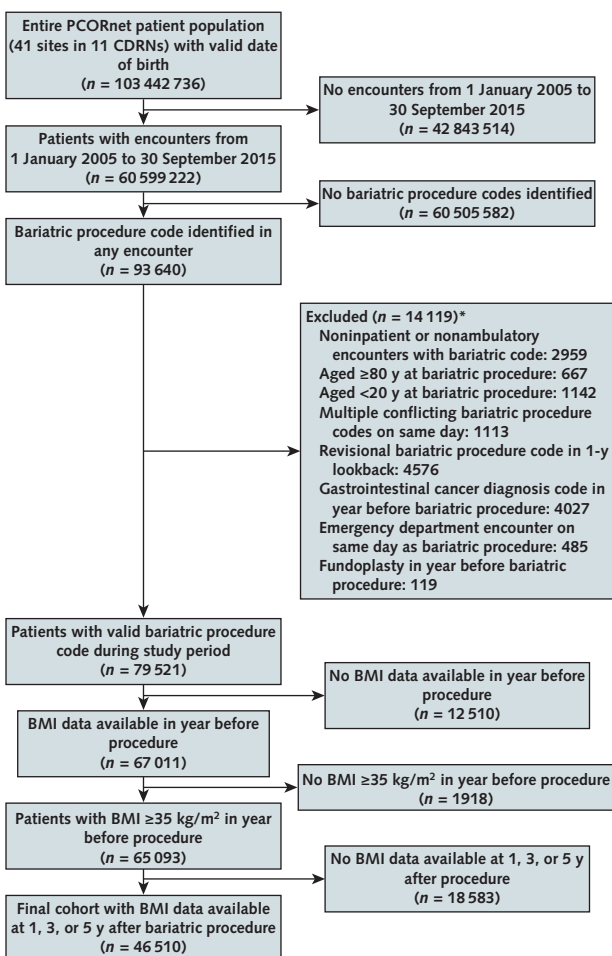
Entire PCORnet patient population (41 sites in 11 CDRNs) with valid date of birth
($n$ = 103 442 736)

No encounters from 1 January 2005 to 30 September 2015
($n$ = 42 843 514)

Patients with encounters from 1 January 2005 to 30 September 2015
($n$ = 60 599 222)

No bariatric procedure codes identified
($n$ = 60 505 582)

Bariatric procedure code identified in any encounter
($n$ = 93 640)

Excluded ($n$ = 14 119)*
Noninpatient or nonambulatory encounters with bariatric code: 2959
Aged ≥80 y at bariatric procedure: 667
Aged <20 y at bariatric procedure: 1142
Multiple conflicting bariatric procedure codes on same day: 1113
Revisional bariatric procedure code in 1-y lookback: 4576
Gastrointestinal cancer diagnosis code in year before bariatric procedure: 4027
Emergency department encounter on same day as bariatric procedure: 485
Fundoplasty in year before bariatric procedure: 119

Patients with valid bariatric procedure code during study period
($n$ = 79 521)

No BMI data available in year before procedure
($n$ = 12 510)

BMI data available in year before procedure
($n$ = 67 011)

No BMI ≥35 kg/m$^2$ in year before procedure
($n$ = 1918)

Patients with BMI ≥35 kg/m$^2$ in year before procedure
($n$ = 65 093)

No BMI data available at 1, 3, or 5 y after procedure
($n$ = 18 583)

Final cohort with BMI data available at 1, 3, or 5 y after bariatric procedure
($n$ = 46 510)